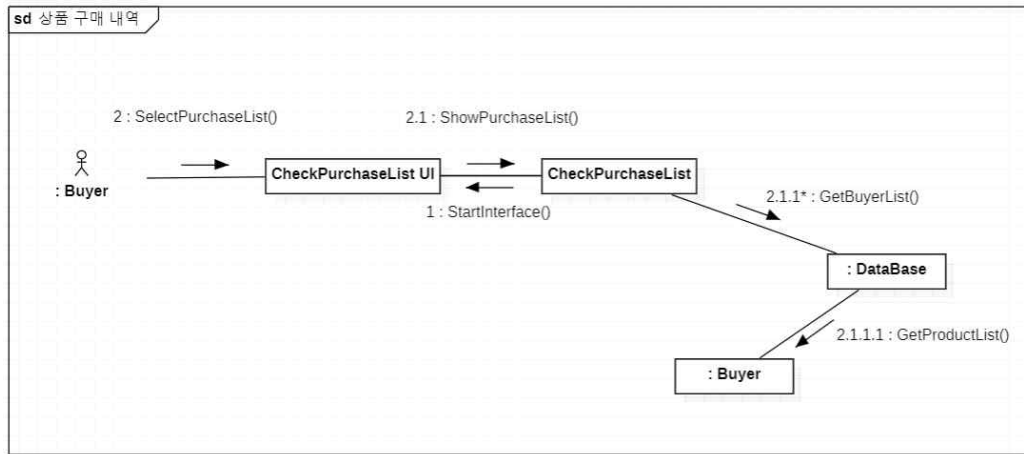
sd 상품 구매 내역

2 : SelectPurchaseList()

2.1 : ShowPurchaseList()

: Buyer

CheckPurchaseList UI

CheckPurchaseList

1 : StartInterface()

2.1.1* : GetBuyerList()

: DataBase

2.1.1.1 : GetProductList()

: Buyer